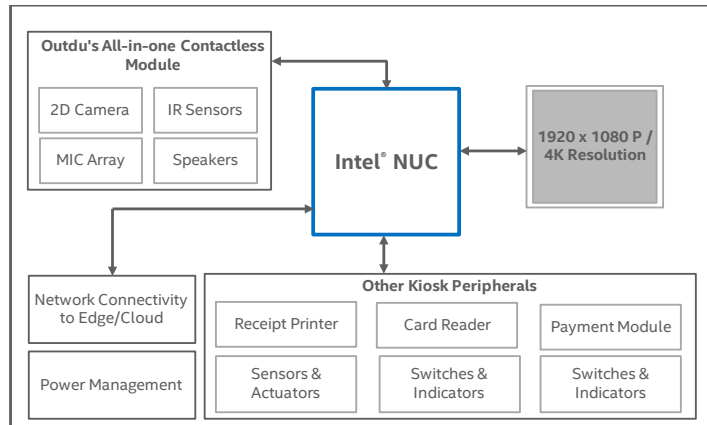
Outdu's All-in-one Contactless Module

2D Camera

IR Sensors

MIC Array

Speakers

Intel® NUC

1920 x 1080 P / 4K Resolution

Network Connectivity to Edge/Cloud

Power Management

Other Kiosk Peripherals

Receipt Printer

Card Reader

Payment Module

Sensors & Actuators

Switches & Indicators

Switches & Indicators